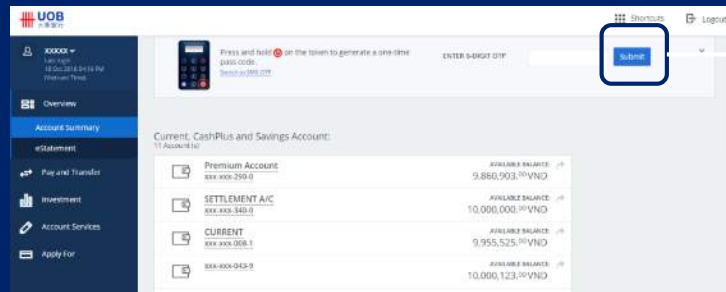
UOB
大華銀行

Shortcuts
Logout

XXXXX
Last login
18 Oct 2018 04:16 PM
Vietnam Time

Overview
Account Summary
eStatement
Pay and Transfer
Investment
Account Services
Apply For

Press and hold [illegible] on the token to generate a one-time pass code.
Switch to SMS OTP

ENTER 6-DIGIT OTP

Submit

Current, CashPlus and Savings Account:
11 Account(s)

Premium Account
XXX-XXX-290-0
AVAILABLE BALANCE
9,860,903.$^{00}$VND

SETTLEMENT A/C
XXX-XXX-340-0
AVAILABLE BALANCE
10,000,000.$^{00}$VND

CURRENT
XXX-XXX-008-1
AVAILABLE BALANCE
9,955,525.$^{00}$VND

XXX-XXX-043-9
AVAILABLE BALANCE
10,000,123.$^{00}$VND